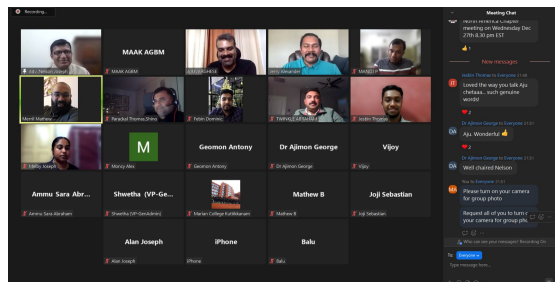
Recording...

MAAK AGBM

M

Geomon Antony

Dr Ajimon George

Vijoy

Ammu Sara Abr...

Shwetha (VP-Ge...

Mathew B

Joji Sebastian

Alan Joseph

iPhone

Balu

MAAK AGBM

Jerry Alexander

Merill Mathew

Febin Dominic

Jestin Thomas

Monoj Alex

Geomon Antony

Dr Ajimon George

Vijoy

Ammu Sara Abraham

Shwetha (VP-GenAdmin)

Marian College Kuttikkanam

Mathew B

Joji Sebastian

Alan Joseph

iPhone

Balu

Meeting Chat

North America Chapter meeting on Wednesday Dec 27th 8:30 pm EST

New messages

Jestin Thomas to Everyone

Loved the way you talk Aju chetaaa.. such genuine words!

Dr Ajimon George to Everyone

Aju. Wonderful

Dr Ajimon George to Everyone

Well chaired Nelson

You to Everyone

Please turn on your camera for group photo

Request all of you to turn on your camera for group pho...

Who can see your messages? Recording On

To: Everyone

Type message here...